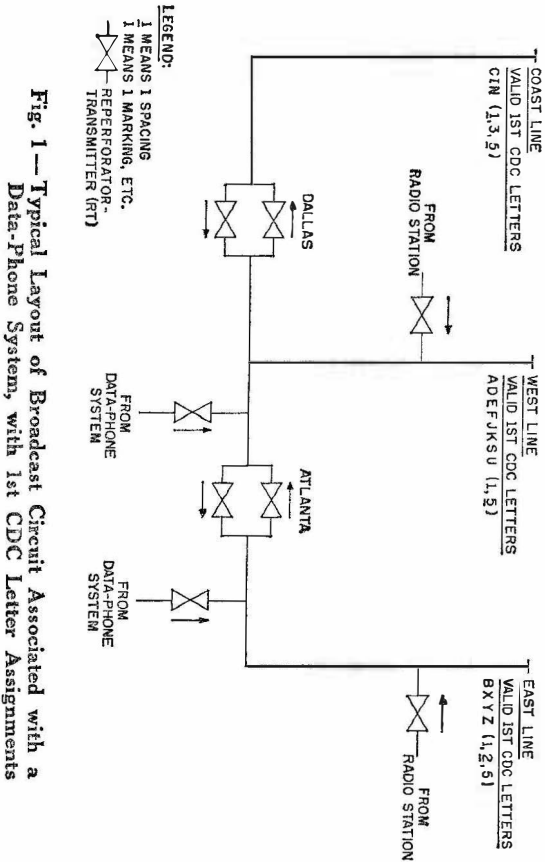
COAST LINE
VALID 1ST CDC LETTERS
C I N (1, 3, 5)

FROM
RADIO STATION

DALLAS

WEST LINE
VALID 1ST CDC LETTERS
A D E F J K S U (1, 5)

FROM
DATA-PHONE
SYSTEM

ATLANTA

FROM
DATA-PHONE
SYSTEM

EAST LINE
VALID 1ST CDC LETTERS
B X Y Z (1, 2, 5)

FROM
RADIO STATION

LEGEND:
1 MEANS 1 SPACING
1 MEANS 1 MARKING, ETC.
REPERFORATOR-
TRANSMITTER (RT)

Fig. 1 — Typical Layout of Broadcast Circuit Associated with a Data-Phone System, with 1st CDC Letter Assignments